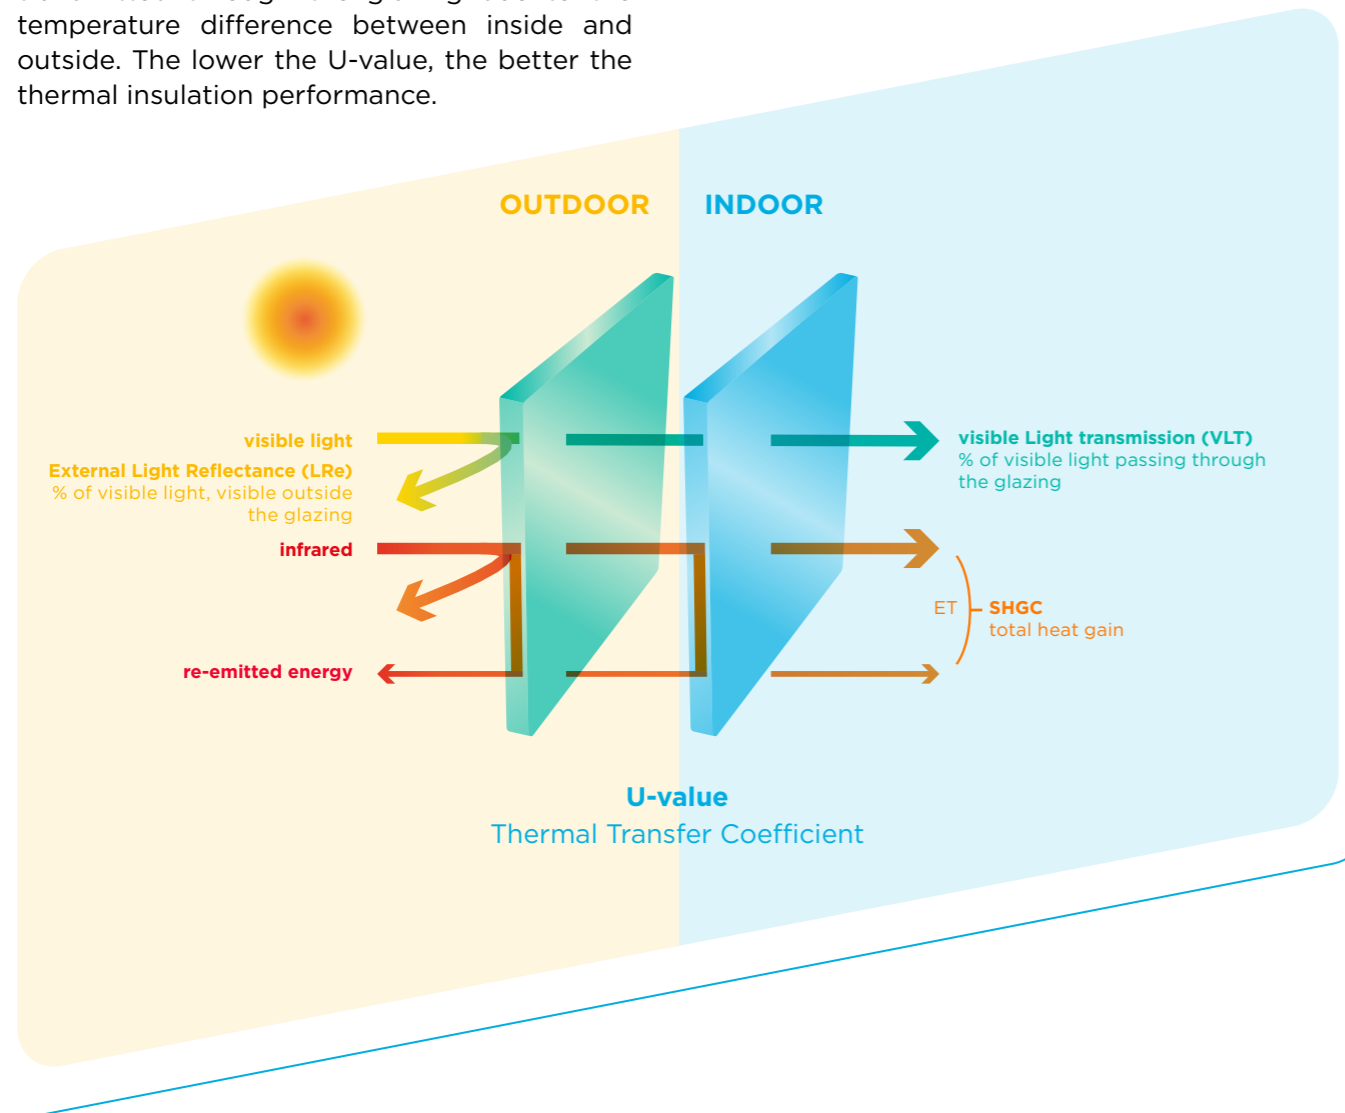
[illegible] temperature difference between inside and outside. The lower the U-value, the better the thermal insulation performance.

OUTDOOR

INDOOR

visible light

External Light Reflectance (LRe)
% of visible light, visible outside the glazing

infrared

re-emitted energy

visible Light transmission (VLT)
% of visible light passing through the glazing

ET

SHGC
total heat gain

U-value
Thermal Transfer Coefficient